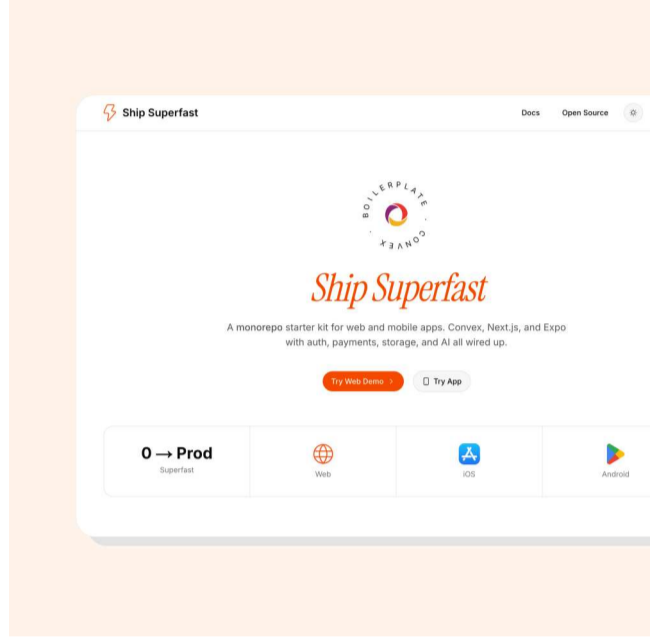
Ship Superfast

Docs Open Source

BOILERPLATE · CONVEX ·

Ship Superfast

A monorepo starter kit for web and mobile apps. Convex, Next.js, and Expo with auth, payments, storage, and AI all wired up.

Try Web Demo >

Try App

0 → Prod
Superfast

Web

iOS

Android